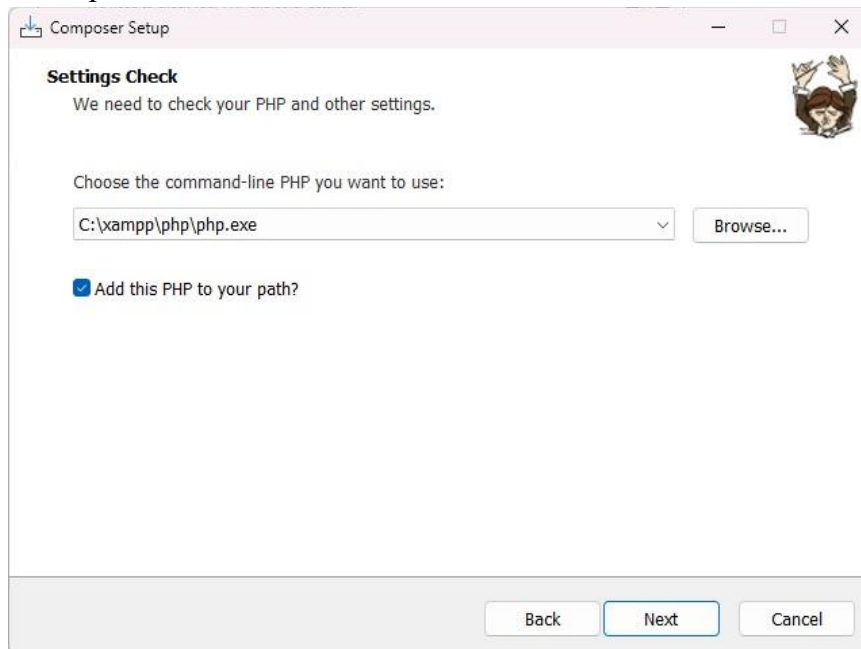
Composer Setup

Settings Check
We need to check your PHP and other settings.

Choose the command-line PHP you want to use:

C:\xampp\php\php.exe

Browse...

Add this PHP to your path?

Back

Next

Cancel